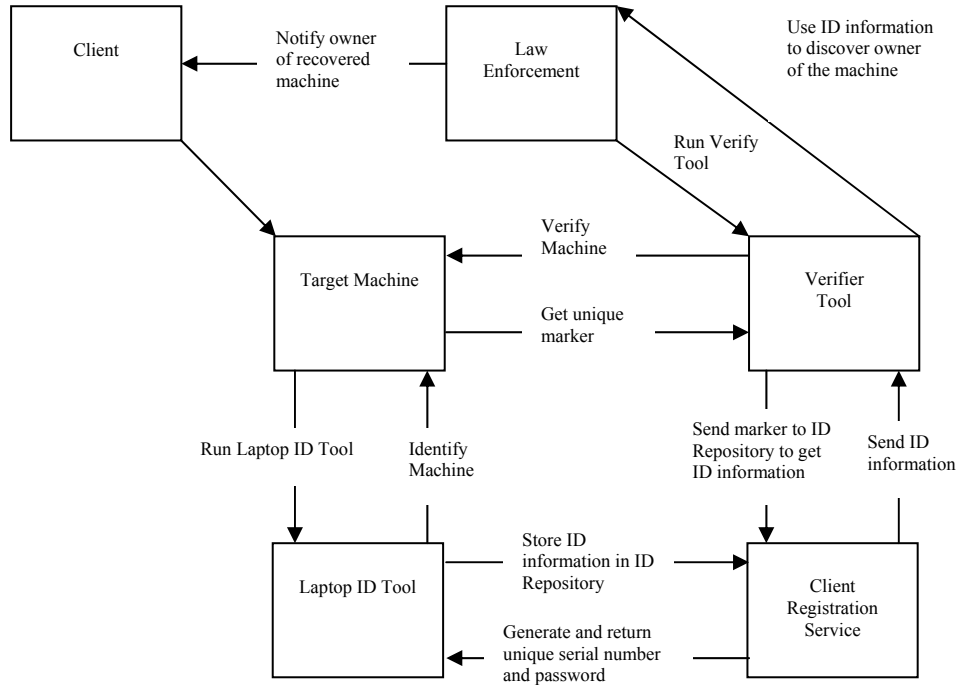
Client

Notify owner of recovered machine

Law Enforcement

Use ID information to discover owner of the machine

Run Verify Tool

Verify Machine

Target Machine

Verifier Tool

Get unique marker

Run Laptop ID Tool

Identify Machine

Send marker to ID Repository to get ID information

Send ID information

Store ID information in ID Repository

Laptop ID Tool

Client Registration Service

Generate and return unique serial number and password